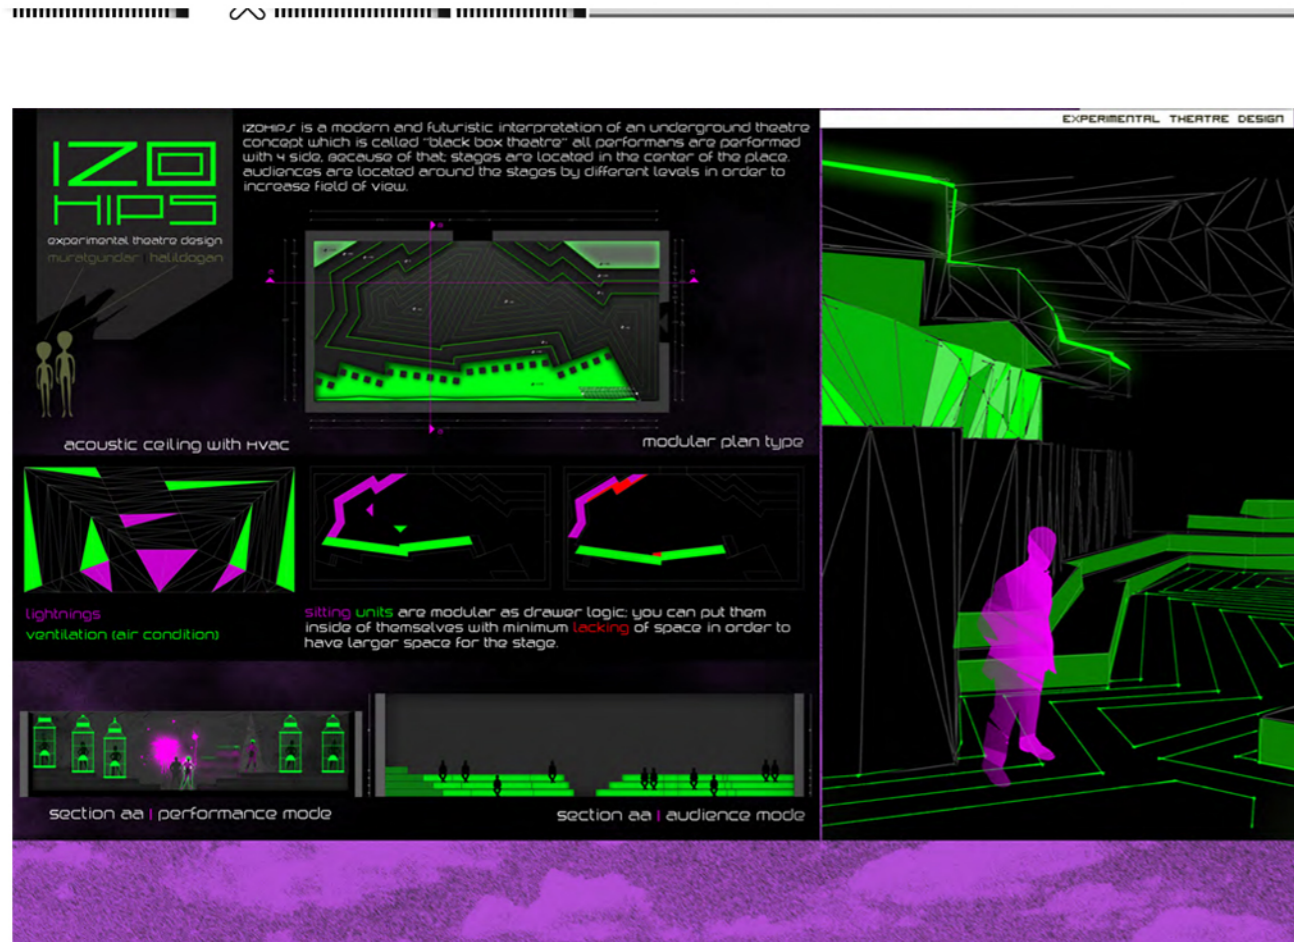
IZO HIPS

experimental theatre design

muratgundar | halildogan

IZOHIPS is a modern and futuristic interpretation of an underground theatre concept which is called "black box theatre" all performans are performed with 4 side, because of that stages are located in the center of the place. audiences are located around the stages by different levels in order to increase field of view.

EXPERIMENTAL THEATRE DESIGN

acoustic ceiling with HVAC

modular plan type

lightnings

ventilation (air condition)

sitting units are modular as drawer logic: you can put them inside of themselves with minimum lacking of space in order to have larger space for the stage.

section aa | performance mode

section aa | audience mode